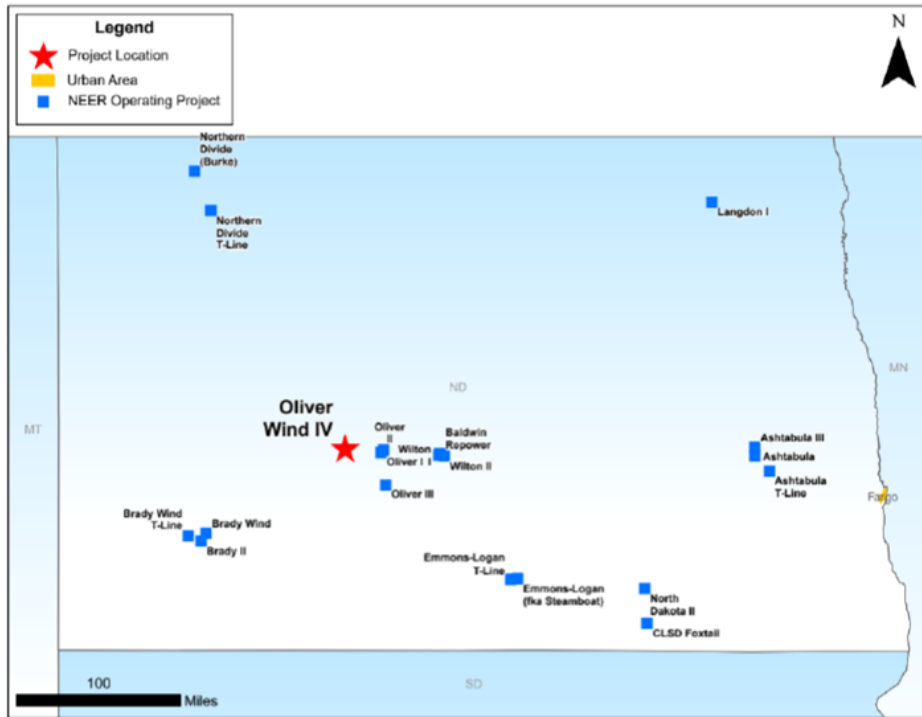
Legend
Project Location
Urban Area
NEER Operating Project

N

Northern Divide (Burke)

Northern Divide T-Line

Langdon I

ND

MN

MT

Oliver Wind IV

Oliver II

Wilton

Baldwin Repower

Oliver I

Wilton II

Oliver III

Ashtabula III

Ashtabula

Ashtabula T-Line

Fargo

Brady Wind T-Line

Brady Wind

Brady II

Emmons-Logan T-Line

Emmons-Logan (fka Steamboat)

North Dakota II

CLSD Foxtail

100

Miles

SD